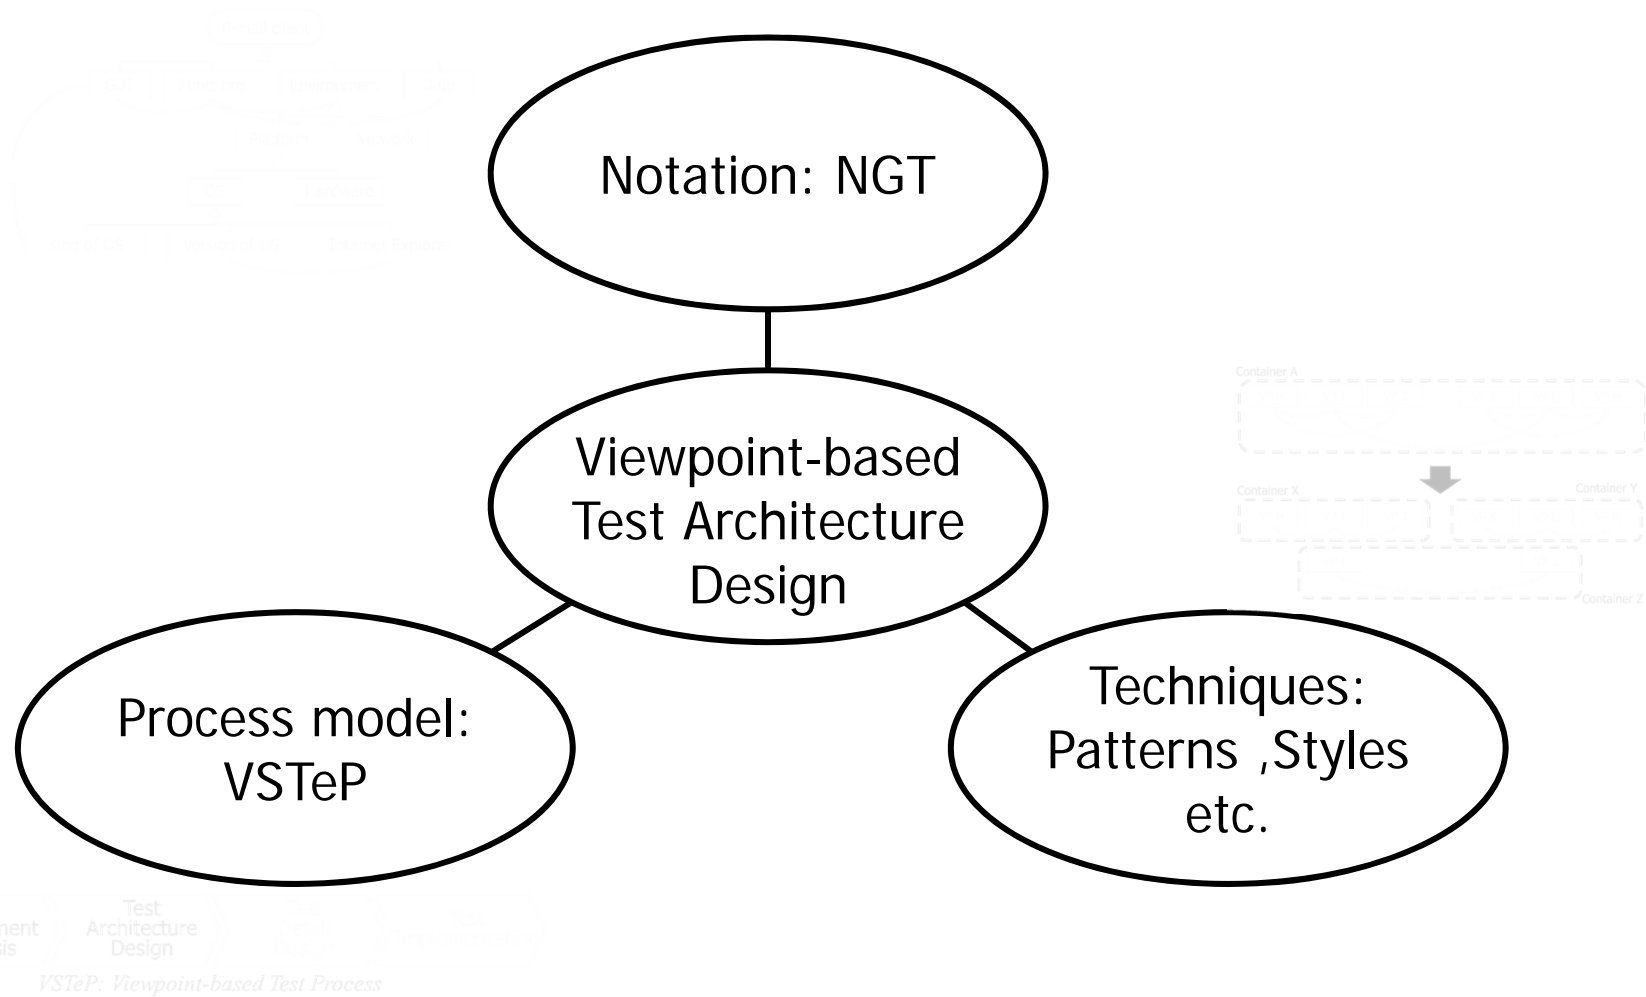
Notation: NGT

Viewpoint-based Test Architecture Design

Process model: VSTeP

Techniques: Patterns ,Styles etc.

Container A

Container X

Container Y

Container Z

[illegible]nent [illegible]sis

Test Architecture Design

VSTeP: Viewpoint-based Test Process